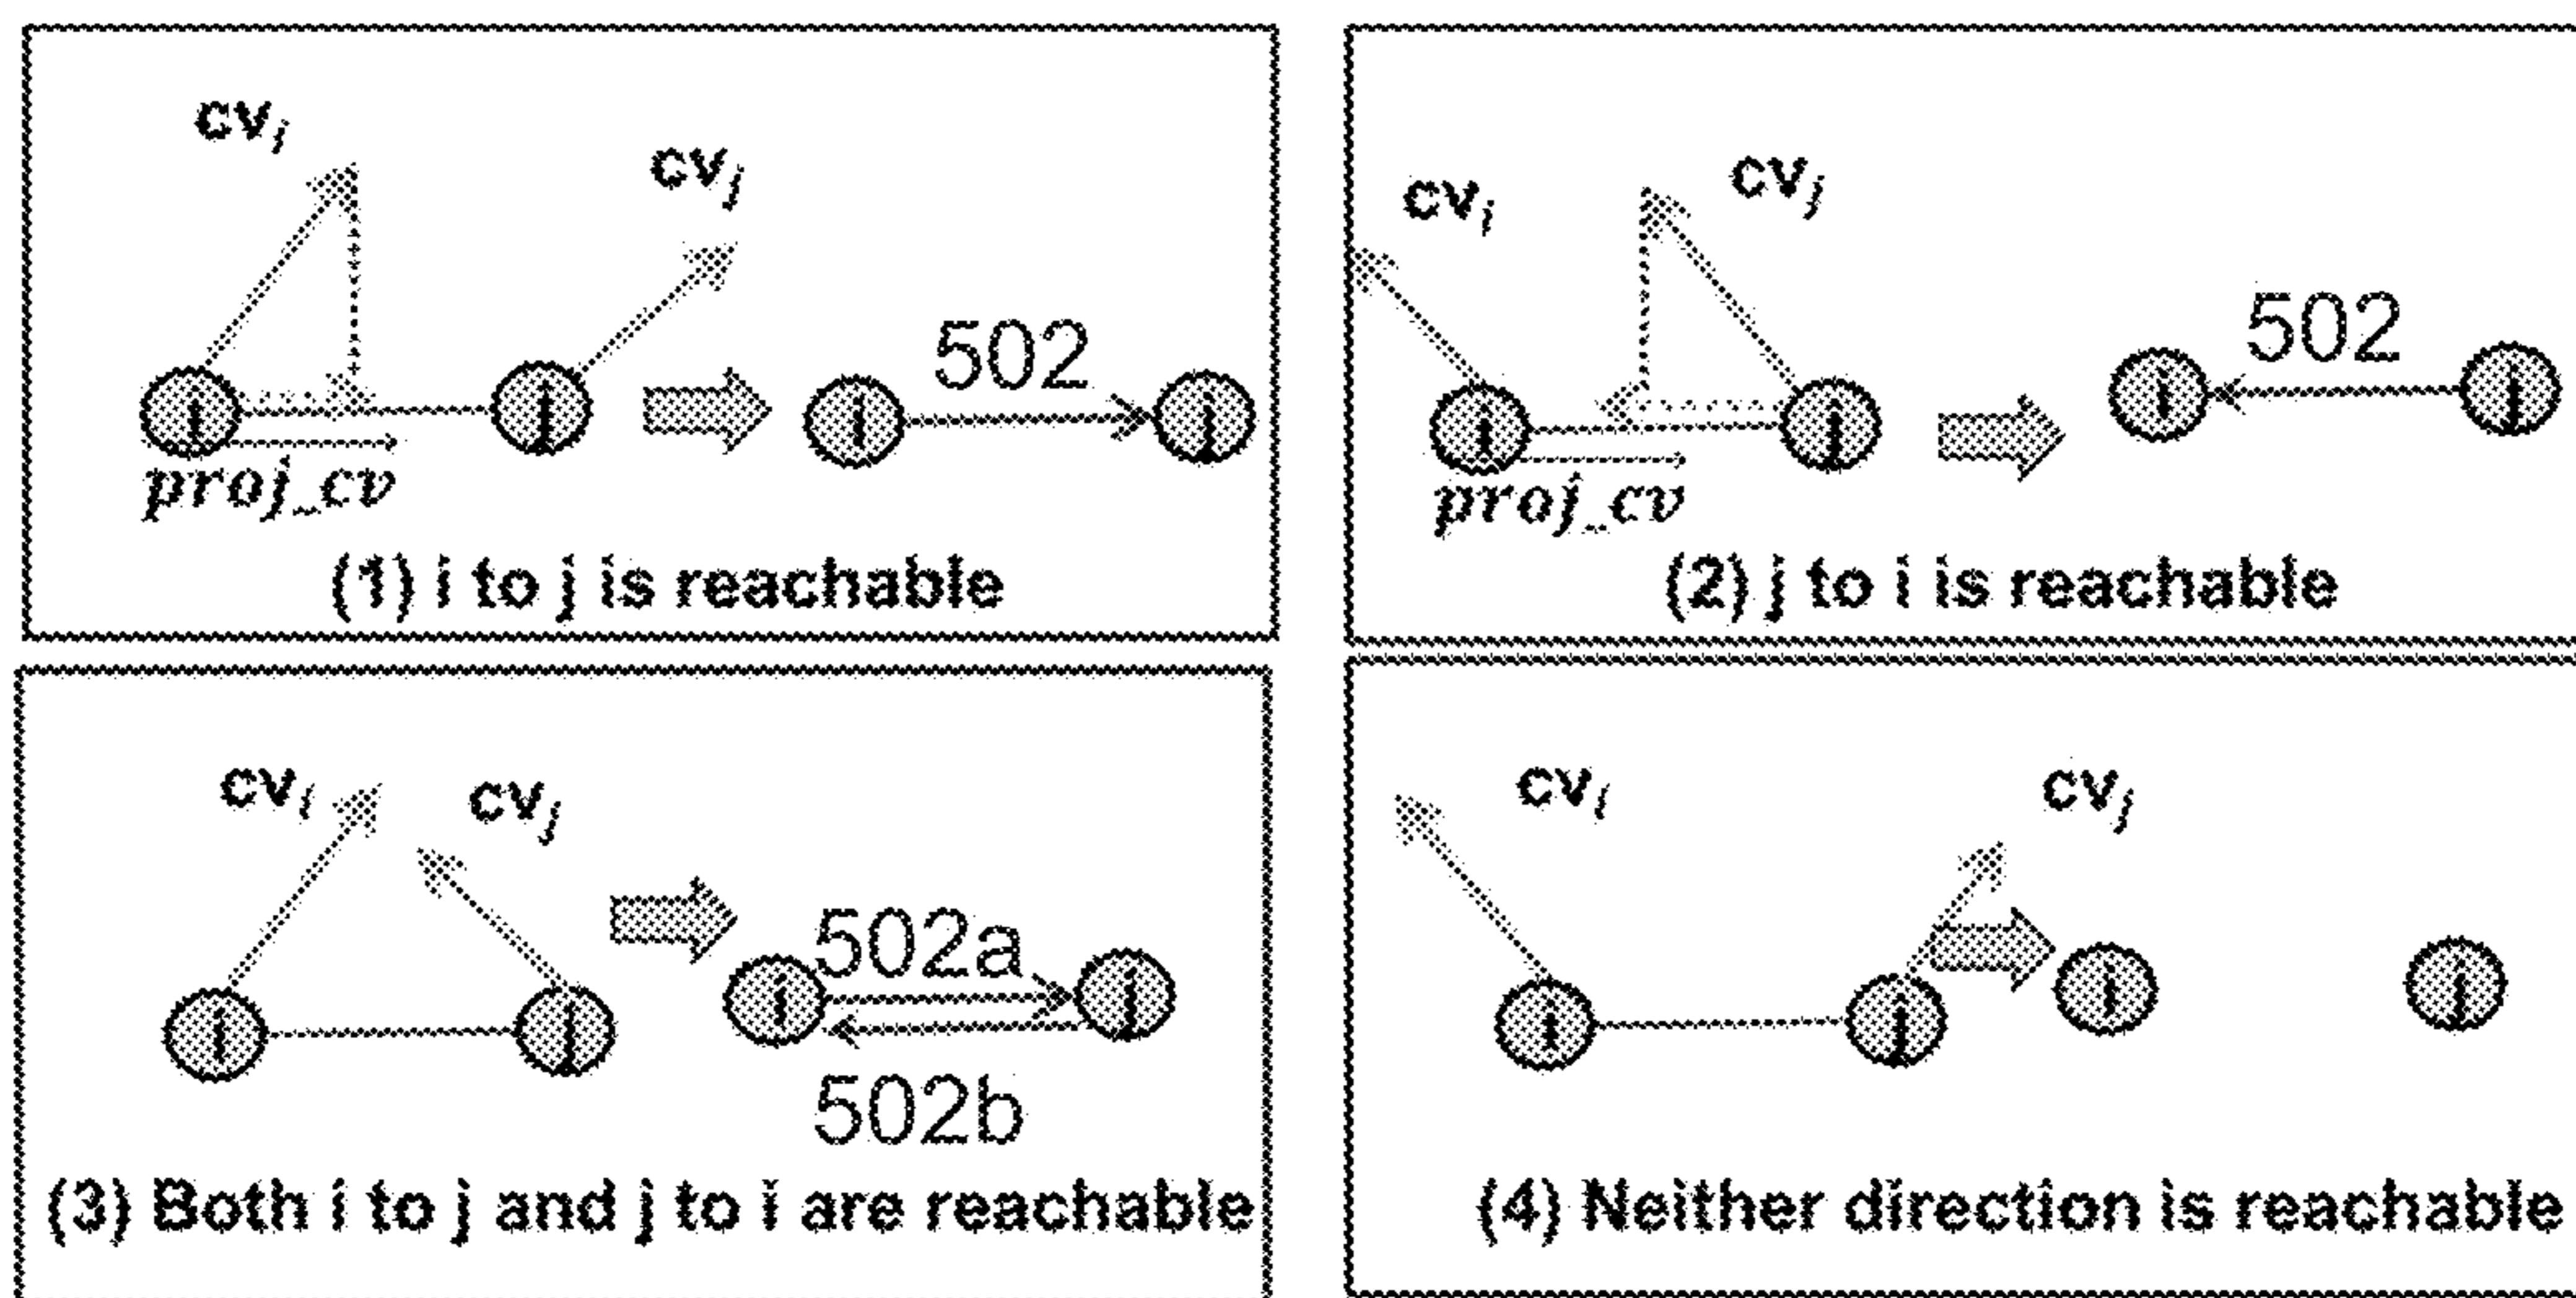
$cv_i$

$cv_j$

i

j

i

502

j

$proj\_cv$

(1) i to j is reachable

$cv_i$

$cv_j$

i

j

i

502

j

$proj\_cv$

(2) j to i is reachable

$cv_i$

$cv_j$

i

j

i

502a

j

502b

(3) Both i to j and j to i are reachable

$cv_i$

$cv_j$

i

j

i

j

(4) Neither direction is reachable